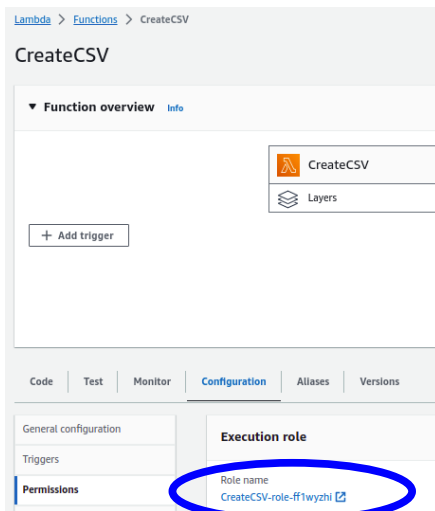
Lambda > Functions > CreateCSV

CreateCSV

▼ Function overview Info

CreateCSV

Layers

+ Add trigger

Code | Test | Monitor | Configuration | Aliases | Versions

General configuration

Triggers

Permissions

Execution role

Role name

CreateCSV-role-ff1wyzhi